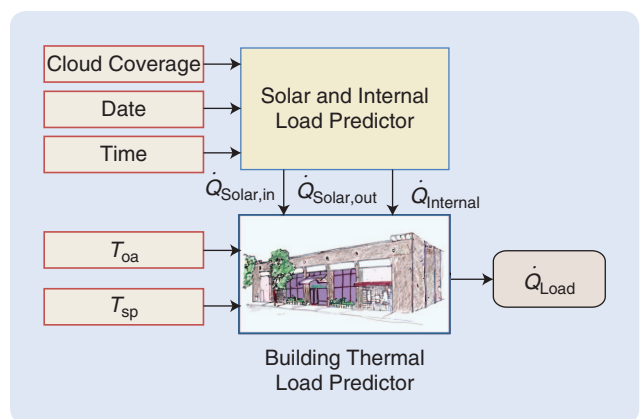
Cloud Coverage

Date

Time

Solar and Internal Load Predictor

$\dot{Q}_{\text{Solar,in}}$

$\dot{Q}_{\text{Solar,out}}$

$\dot{Q}_{\text{Internal}}$

$T_{\text{oa}}$

$T_{\text{sp}}$

$\dot{Q}_{\text{Load}}$

Building Thermal Load Predictor